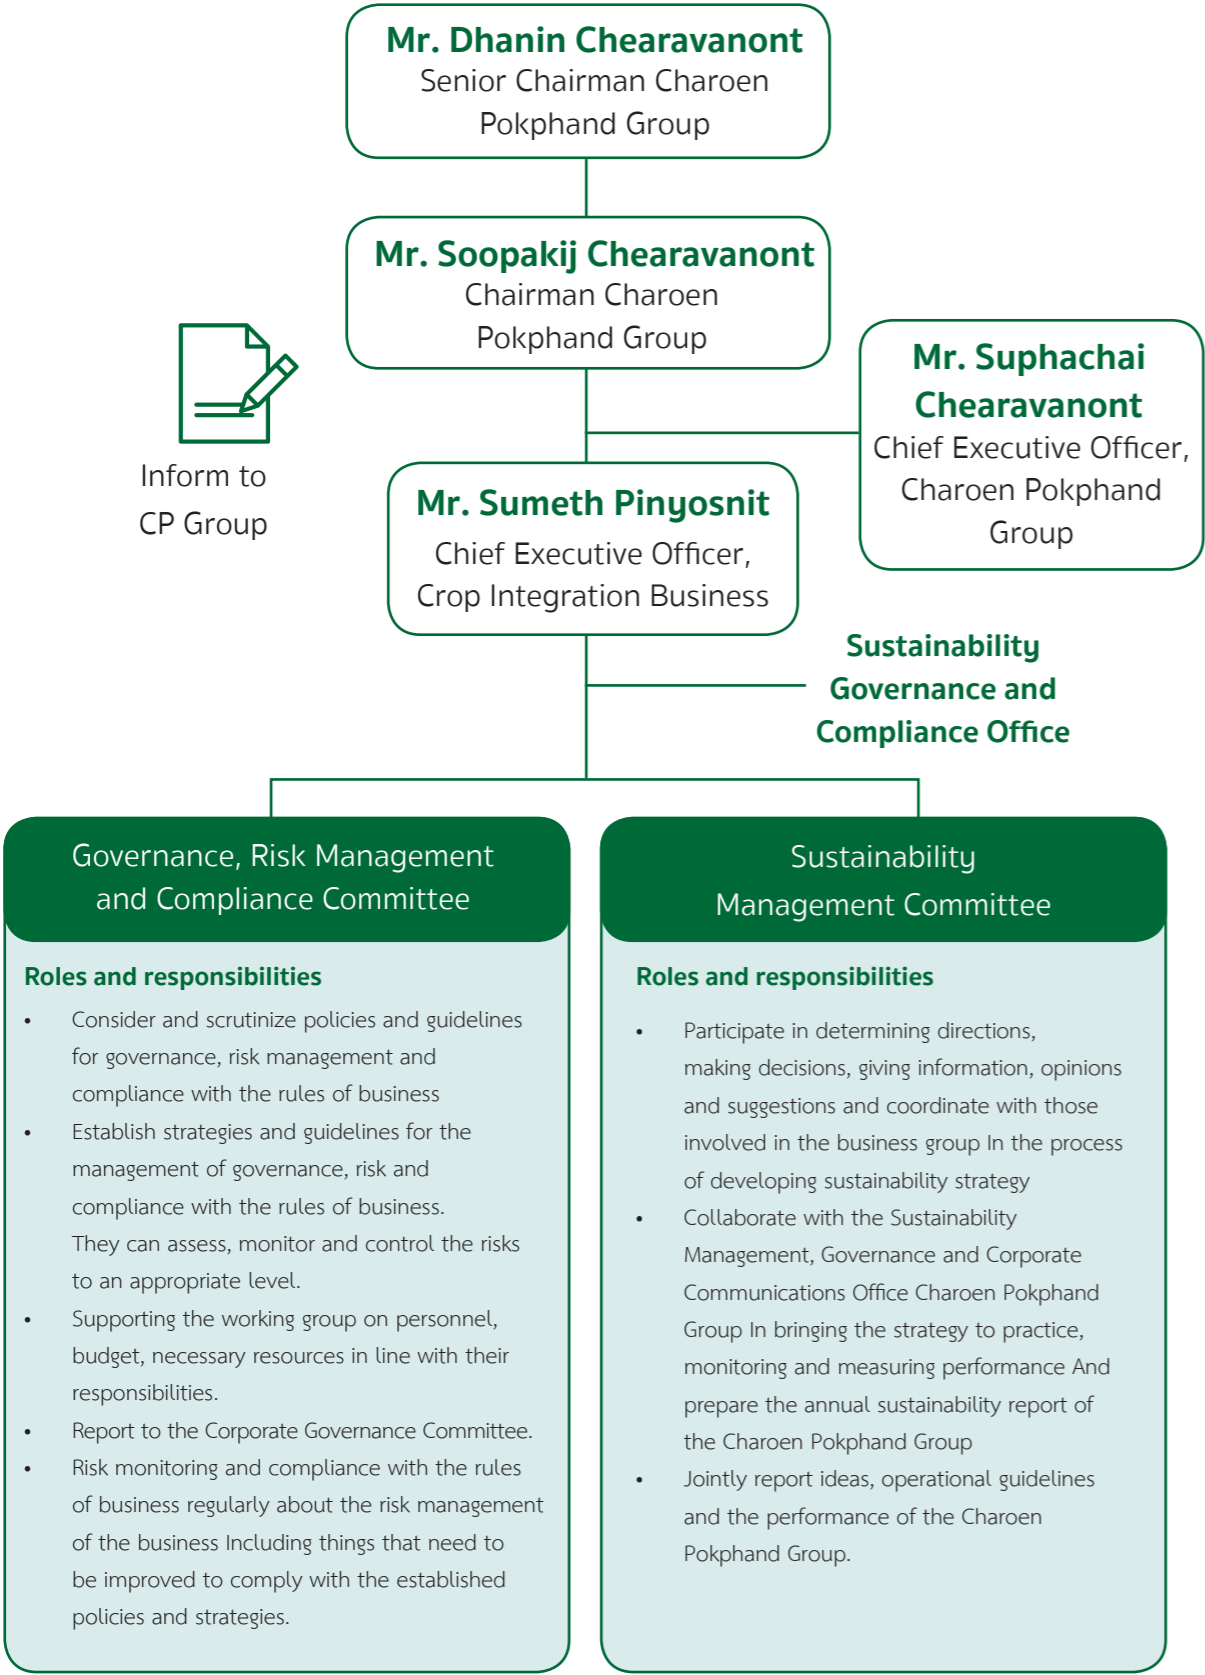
Mr. Dhanin Chearavanont
Senior Chairman Charoen Pokphand Group

Mr. Soopakij Chearavanont
Chairman Charoen Pokphand Group

Inform to CP Group

Mr. Suphachai Chearavanont
Chief Executive Officer, Charoen Pokphand Group

Mr. Sumeth Pinyosnit
Chief Executive Officer, Crop Integration Business

Sustainability Governance and Compliance Office

Governance, Risk Management and Compliance Committee

Roles and responsibilities

• Consider and scrutinize policies and guidelines for governance, risk management and compliance with the rules of business
• Establish strategies and guidelines for the management of governance, risk and compliance with the rules of business. They can assess, monitor and control the risks to an appropriate level.
• Supporting the working group on personnel, budget, necessary resources in line with their responsibilities.
• Report to the Corporate Governance Committee.
• Risk monitoring and compliance with the rules of business regularly about the risk management of the business Including things that need to be improved to comply with the established policies and strategies.

Sustainability Management Committee

Roles and responsibilities

• Participate in determining directions, making decisions, giving information, opinions and suggestions and coordinate with those involved in the business group In the process of developing sustainability strategy
• Collaborate with the Sustainability Management, Governance and Corporate Communications Office Charoen Pokphand Group In bringing the strategy to practice, monitoring and measuring performance And prepare the annual sustainability report of the Charoen Pokphand Group
• Jointly report ideas, operational guidelines and the performance of the Charoen Pokphand Group.